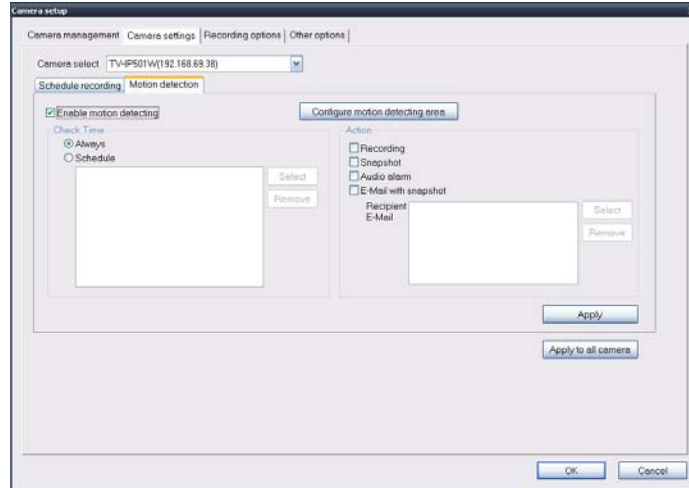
Camera setup

Camera management | Camera settings | Recording options | Other options

Camera select TV-IP501W(192.168.69.38)

Schedule recording | Motion detection

Enable motion detecting

Configure motion detecting area

Check Time
Always
Schedule

Select
Remove

Action
Recording
Snapshot
Audio alarm
E-Mail with snapshot

Recipient E-Mail

Select
Remove

Apply

Apply to all camera

OK
Cancel